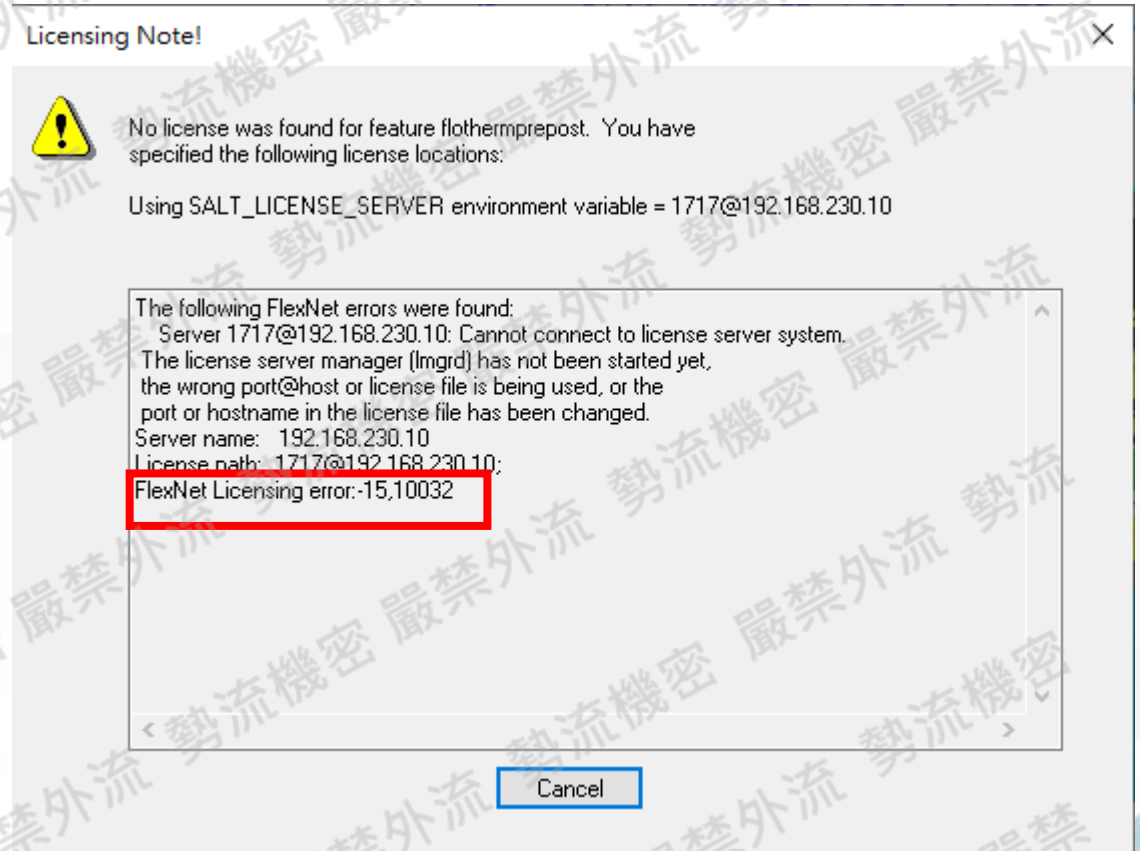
Licensing Note!

No license was found for feature flothermprepost. You have specified the following license locations:

Using SALT_LICENSE_SERVER environment variable = 1717@192.168.230.10

The following FlexNet errors were found:
Server 1717@192.168.230.10: Cannot connect to license server system.
The license server manager (lmgrd) has not been started yet,
the wrong port@host or license file is being used, or the
port or hostname in the license file has been changed.
Server name: 192.168.230.10
License path: 1717@192.168.230.10;
FlexNet Licensing error:-15,10032

Cancel

勢流機密 嚴禁外流